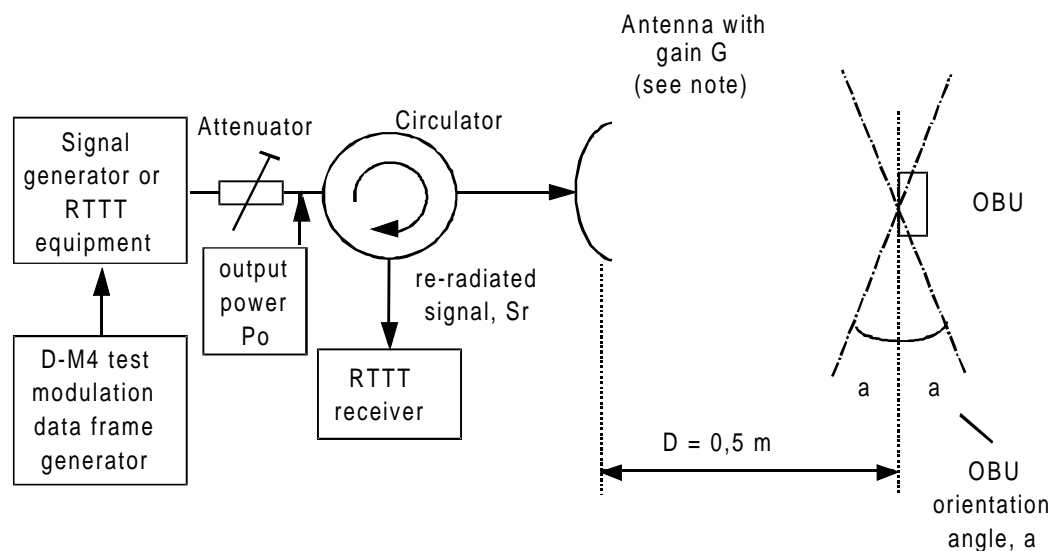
Antenna with gain G (see note)

Signal generator or RTTT equipment

Attenuator

Circulator

OBU

output power Po

re-radiated signal, Sr

D-M4 test modulation data frame generator

RTTT receiver

a

a

D = 0,5 m

OBU orientation angle, a